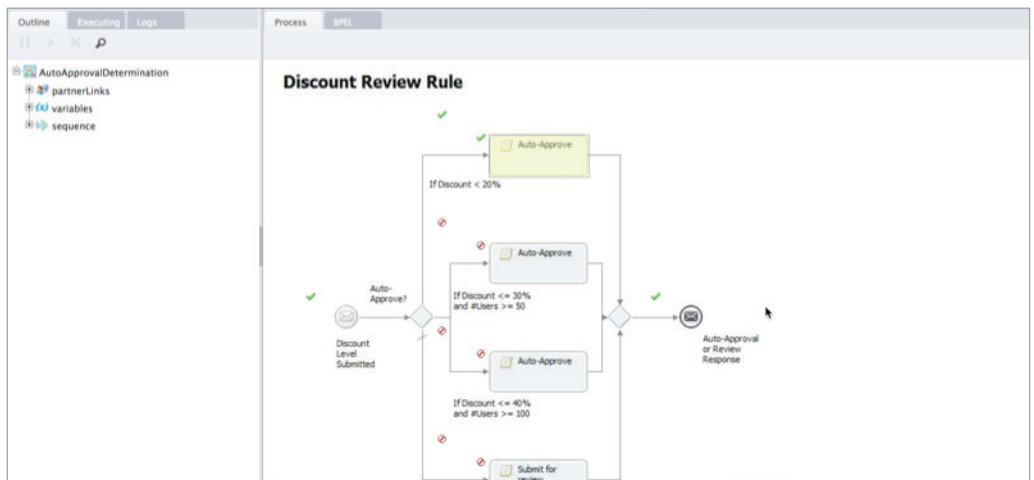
Outline Executing Logs

AutoApprovalDetermination
partnerLinks
(x) variables
sequence

Process BPEL

Discount Review Rule

Auto-Approve

If Discount < 20%

Auto-Approve

Auto-Approve?

If Discount <= 30% and #Users >= 50

Discount Level Submitted

Auto-Approval or Review Response

Auto-Approve

If Discount <= 40% and #Users >= 100

Submit for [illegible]